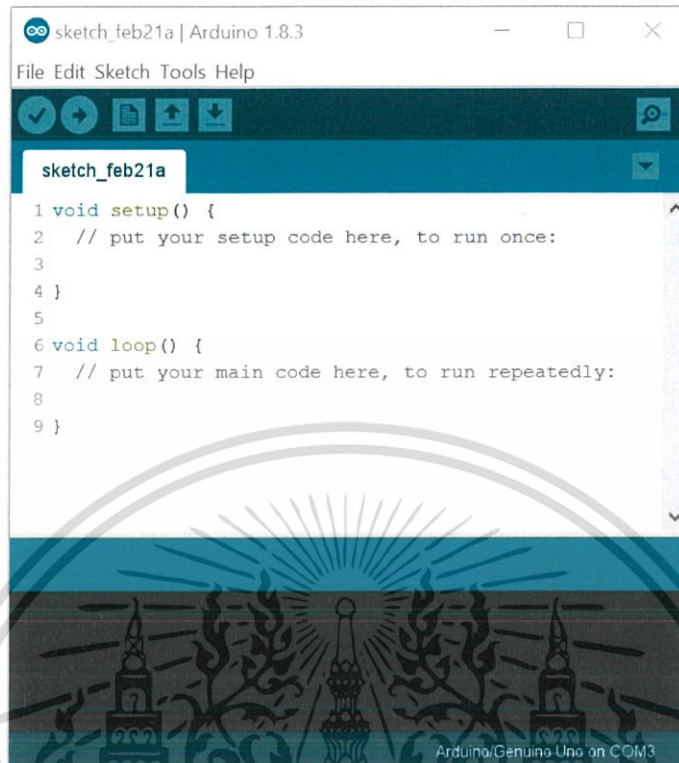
sketch_feb21a | Arduino 1.8.3

File Edit Sketch Tools Help

sketch_feb21a

1 void setup() {
2   // put your setup code here, to run once:
3
4 }
5
6 void loop() {
7   // put your main code here, to run repeatedly:
8
9 }

Arduino/Genuino Uno on COM3